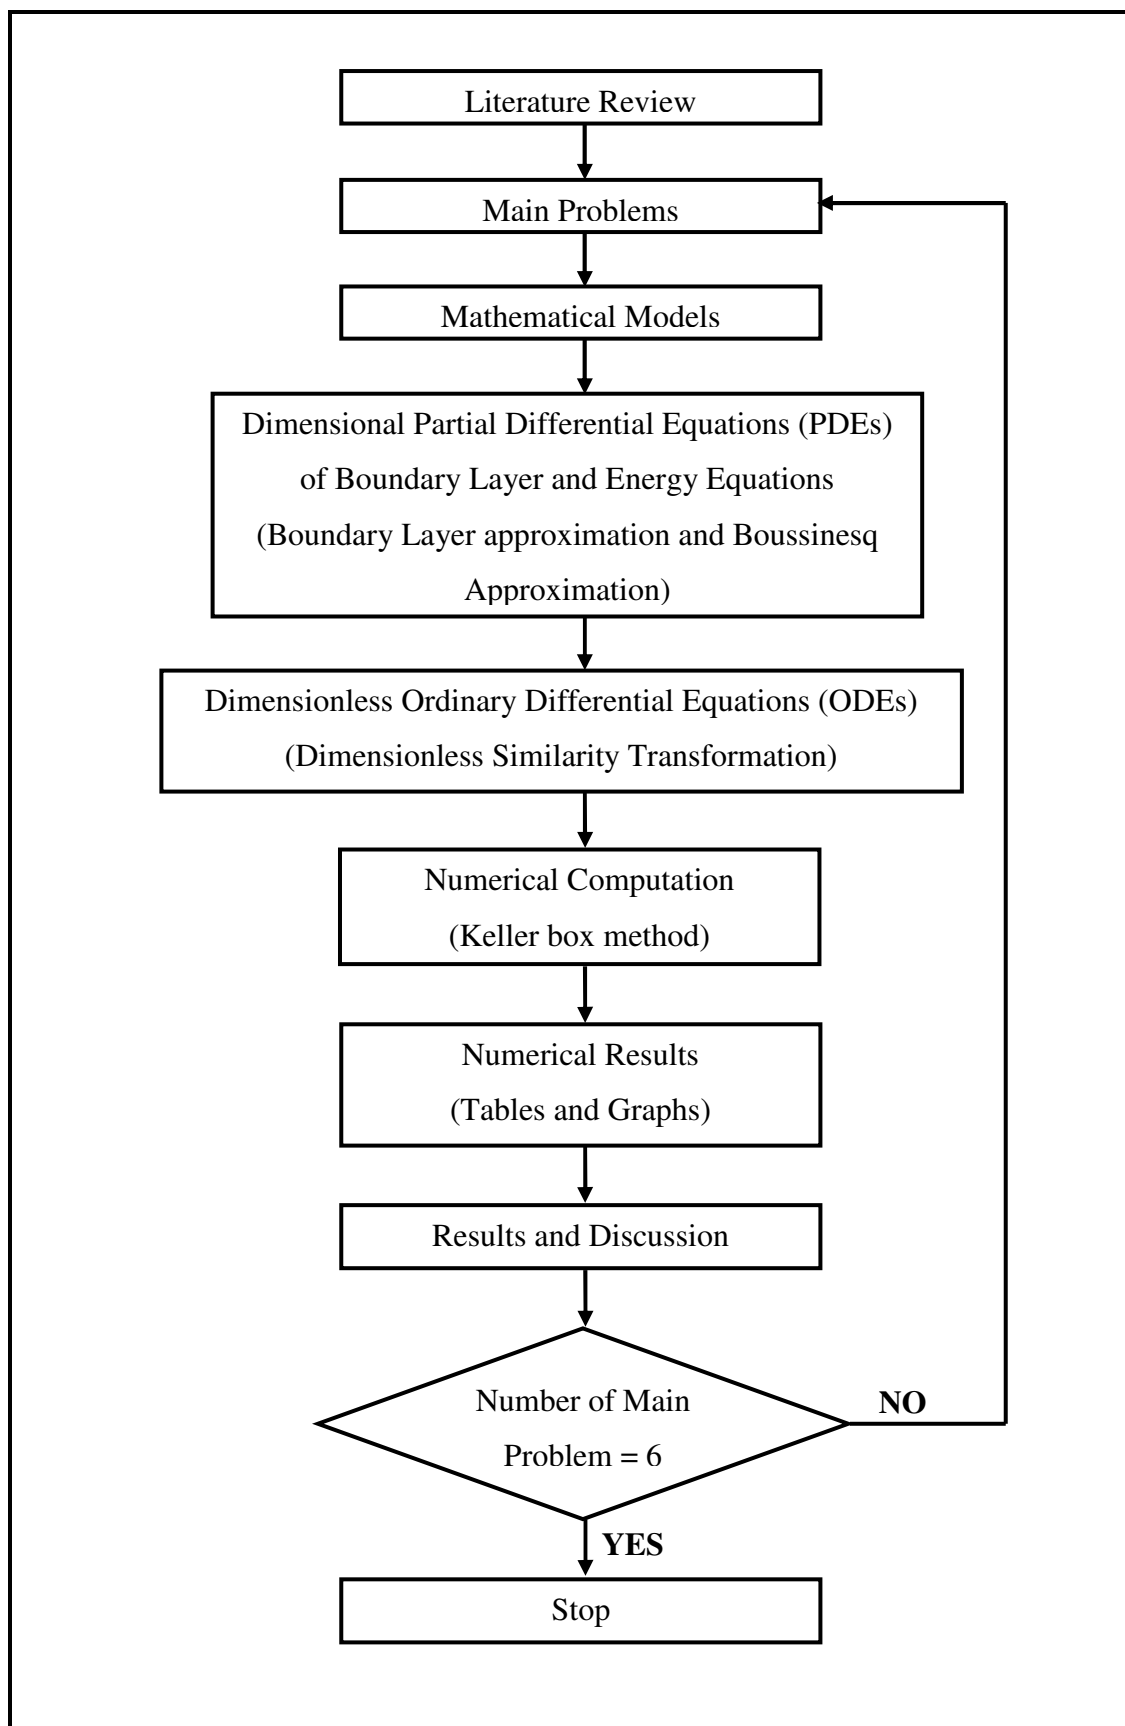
Literature Review

Main Problems

Mathematical Models

Dimensional Partial Differential Equations (PDEs) of Boundary Layer and Energy Equations (Boundary Layer approximation and Boussinesq Approximation)

Dimensionless Ordinary Differential Equations (ODEs) (Dimensionless Similarity Transformation)

Numerical Computation (Keller box method)

Numerical Results (Tables and Graphs)

Results and Discussion

Number of Main Problem = 6

NO

YES

Stop